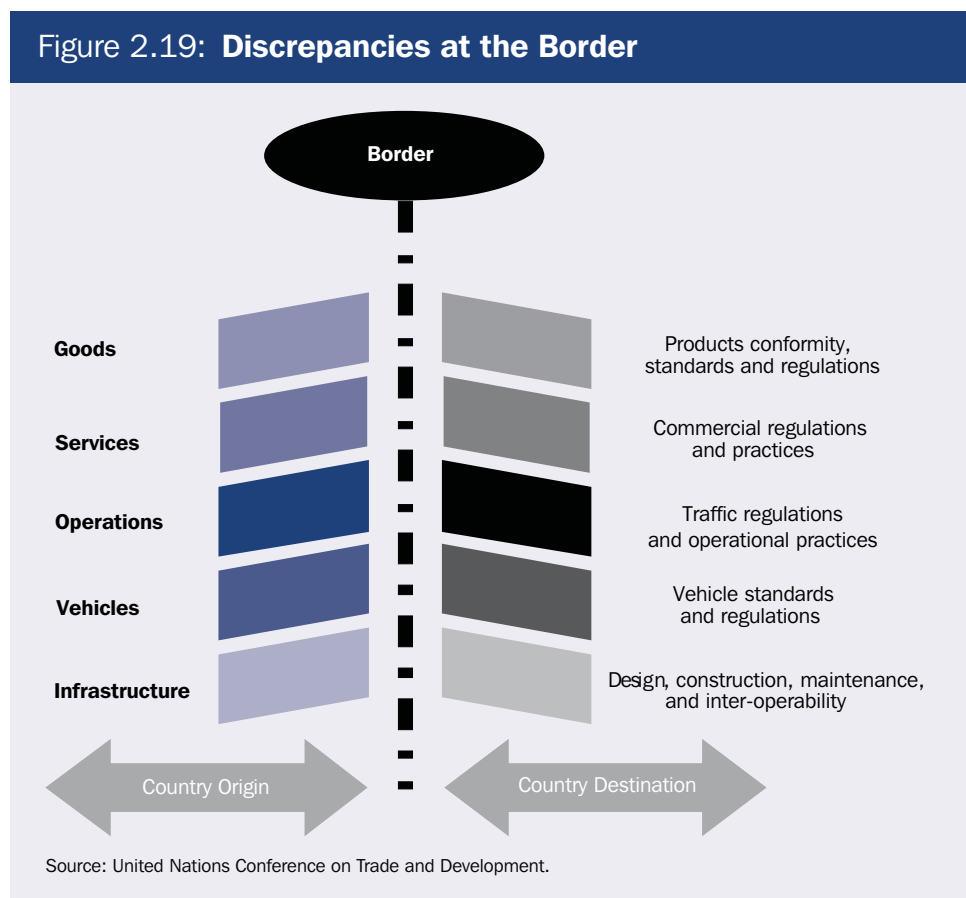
Figure 2.19: **Discrepancies at the Border**

Border

Goods

Services

Operations

Vehicles

Infrastructure

Products conformity, standards and regulations

Commercial regulations and practices

Traffic regulations and operational practices

Vehicle standards and regulations

Design, construction, maintenance, and inter-operability

Country Origin

Country Destination

Source: United Nations Conference on Trade and Development.